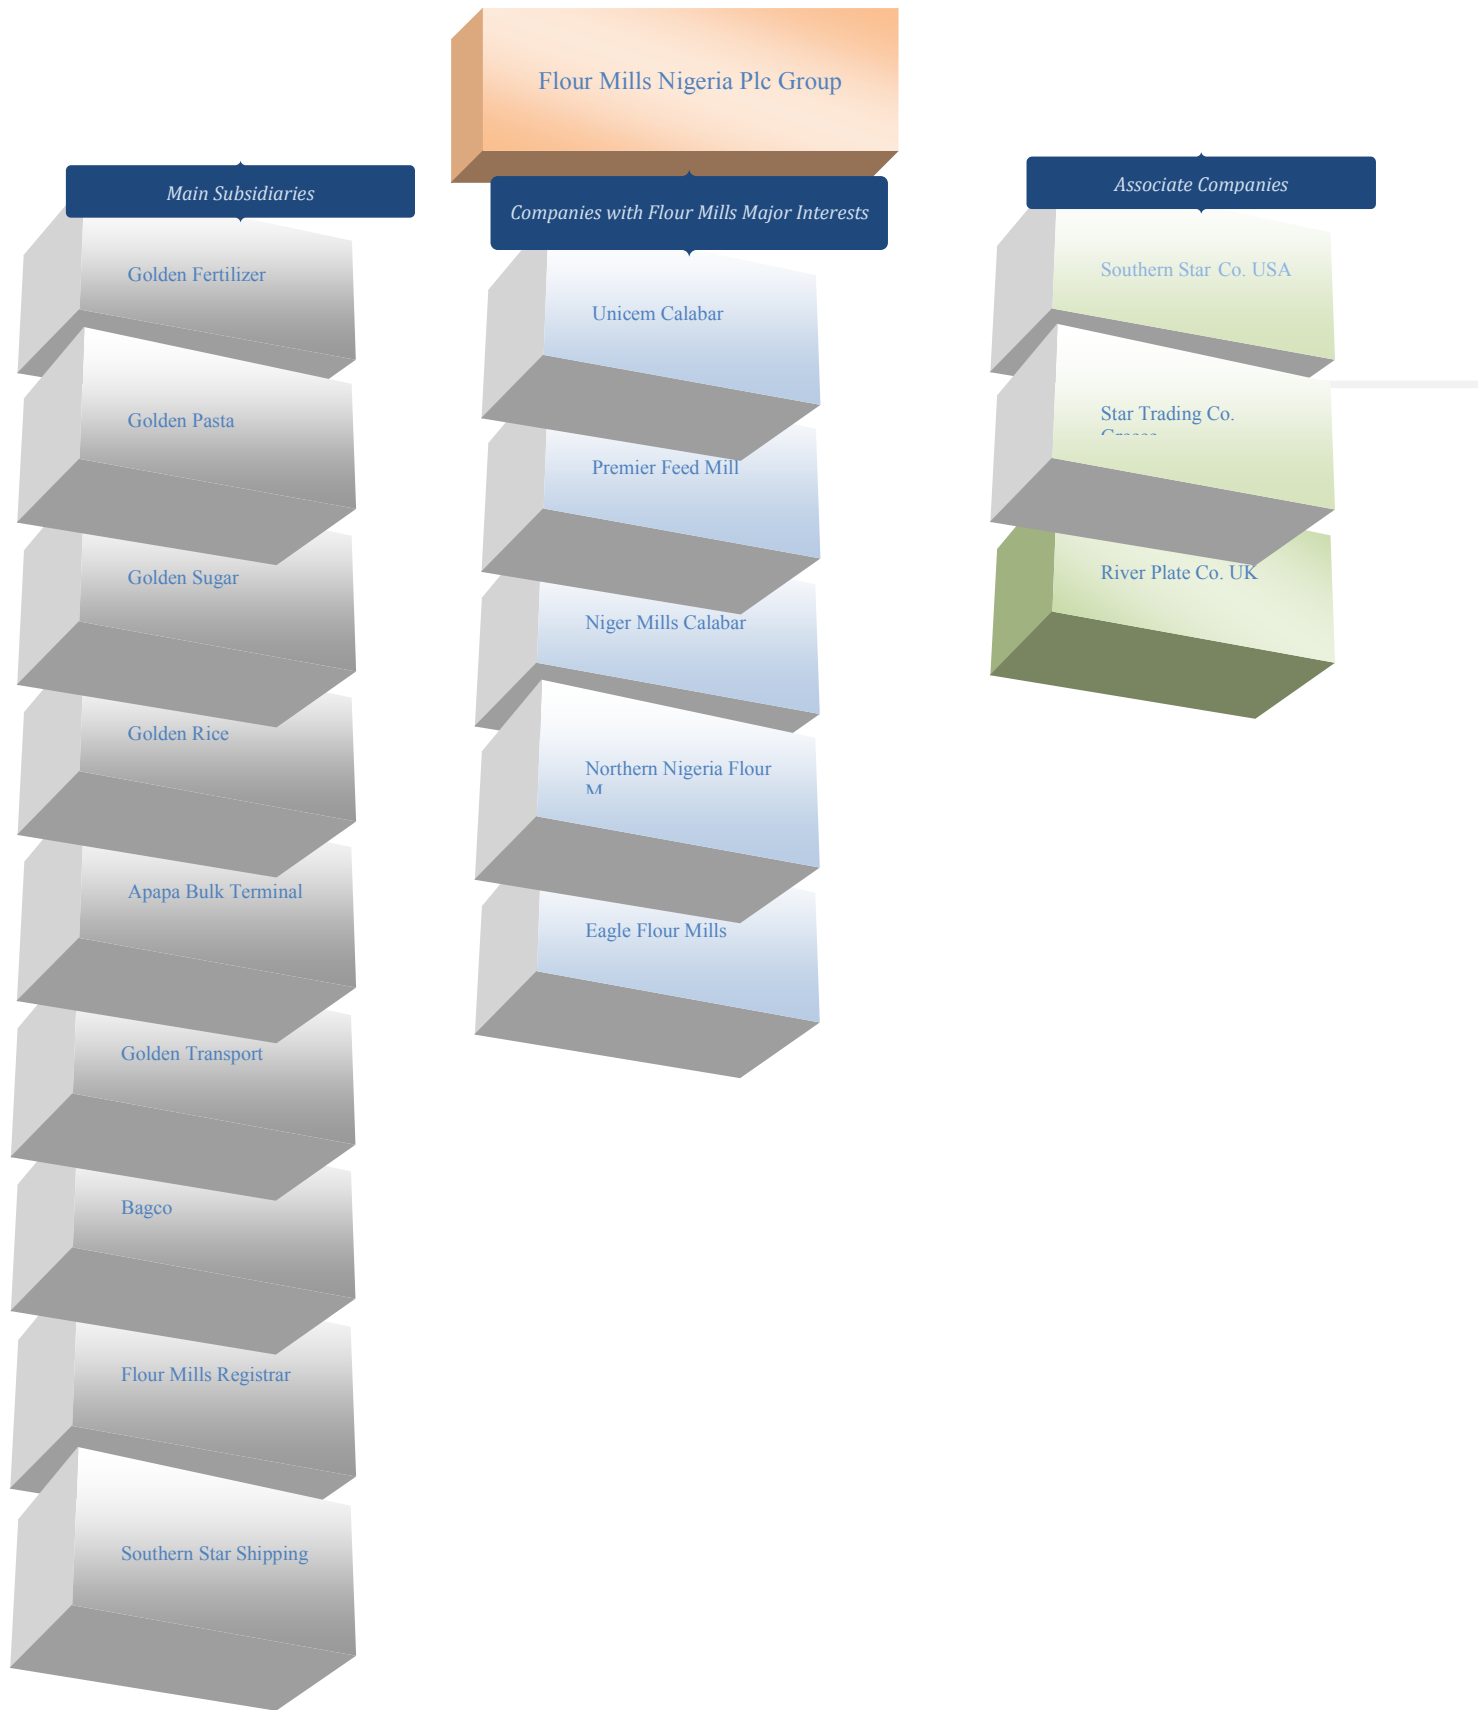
Flour Mills Nigeria Plc Group

Main Subsidiaries

Golden Fertilizer

Golden Pasta

Golden Sugar

Golden Rice

Apapa Bulk Terminal

Golden Transport

Bagco

Flour Mills Registrar

Southern Star Shipping

Companies with Flour Mills Major Interests

Unicem Calabar

Premier Feed Mill

Niger Mills Calabar

Northern Nigeria Flour M

Eagle Flour Mills

Associate Companies

Southern Star Co. USA

Star Trading Co. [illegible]

River Plate Co. UK